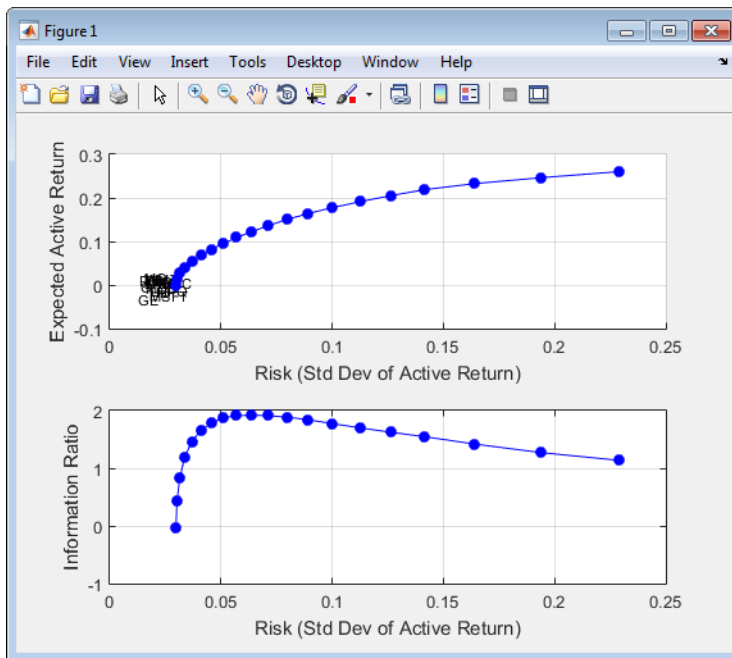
Figure 1

File Edit View Insert Tools Desktop Window Help

Expected Active Return

0.3
0.2
0.1
0
-0.1

0 0.05 0.1 0.15 0.2 0.25

Risk (Std Dev of Active Return)

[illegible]
GE

Information Ratio

2
1
0
-1

0 0.05 0.1 0.15 0.2 0.25

Risk (Std Dev of Active Return)